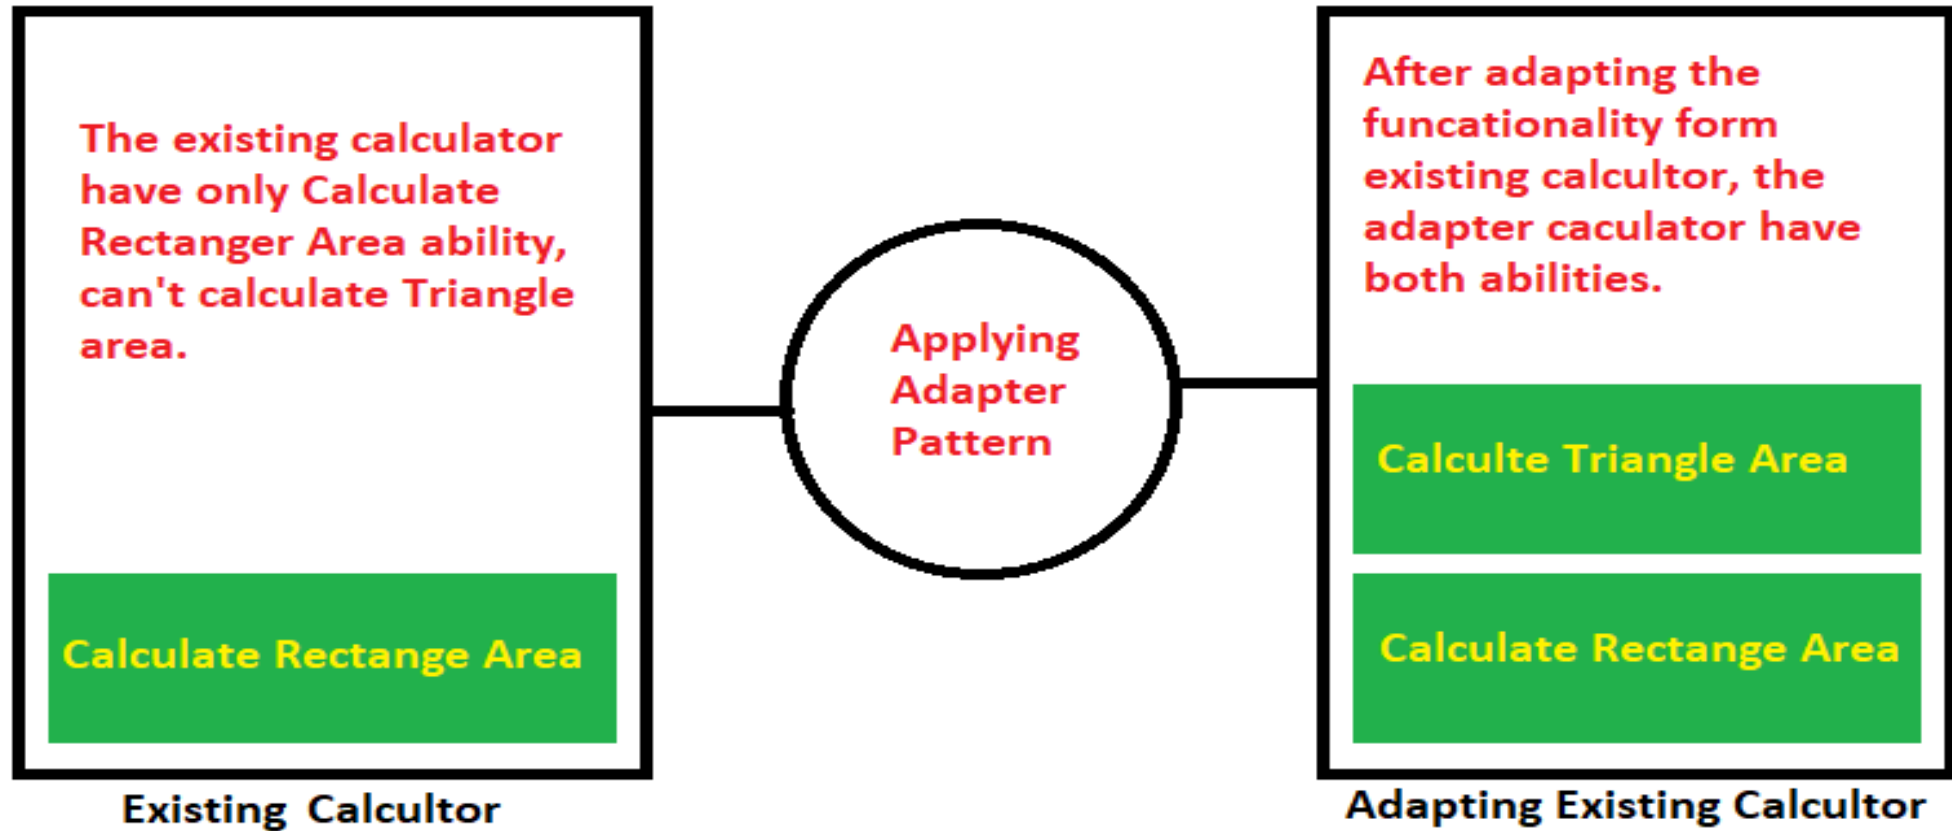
The existing calculator have only Calculate Rectanger Area ability, can't calculate Triangle area.

Calculate Rectange Area

Existing Calcultor

Applying Adapter Pattern

After adapting the funcationality form existing calcultor, the adapter caculator have both abilities.

Calculte Triangle Area

Calculate Rectange Area

Adapting Existing Calcultor